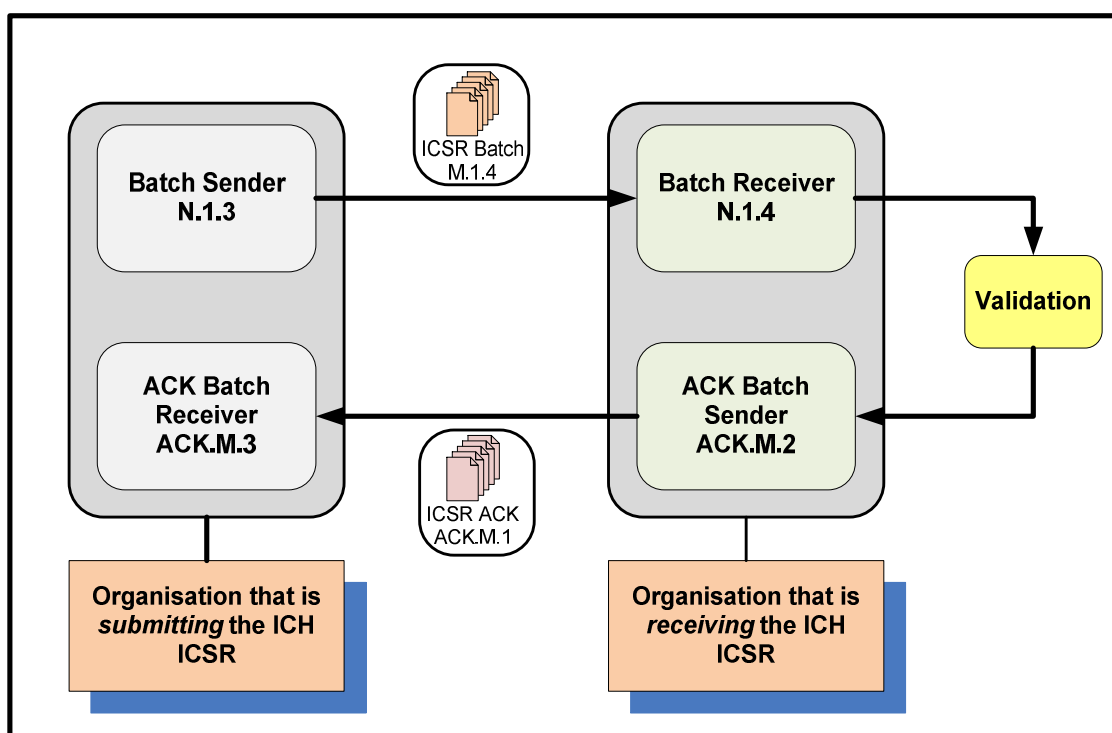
ICSR Batch
M.1.4

Batch Sender
N.1.3

Batch Receiver
N.1.4

Validation

ACK Batch
Receiver
ACK.M.3

ACK Batch
Sender
ACK.M.2

ICSR ACK
ACK.M.1

Organisation that is *submitting* the ICH ICSR

Organisation that is *receiving* the ICH ICSR